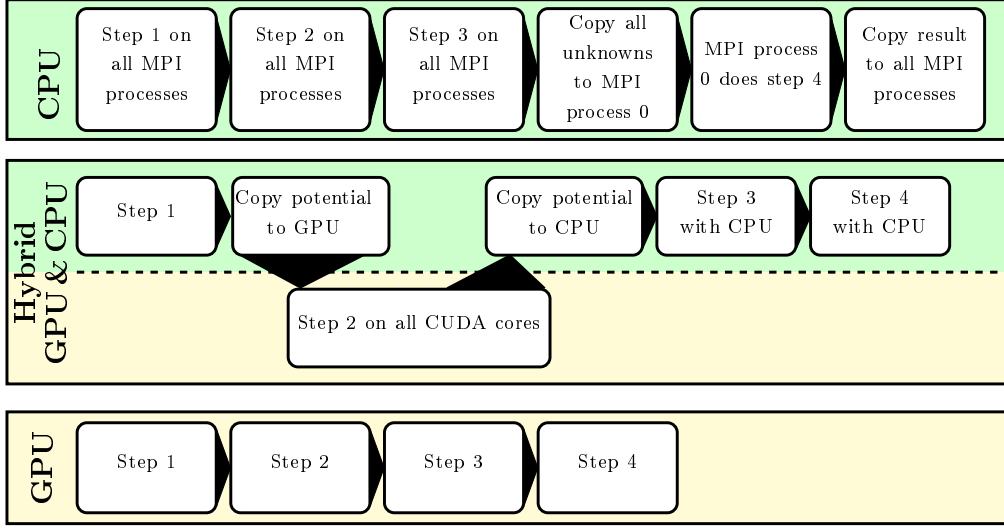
CPU

Step 1 on all MPI processes

Step 2 on all MPI processes

Step 3 on all MPI processes

Copy all unknowns to MPI process 0

MPI process 0 does step 4

Copy result to all MPI processes

Hybrid GPU & CPU

Step 1

Copy potential to GPU

Copy potential to CPU

Step 3 with CPU

Step 4 with CPU

Step 2 on all CUDA cores

GPU

Step 1

Step 2

Step 3

Step 4